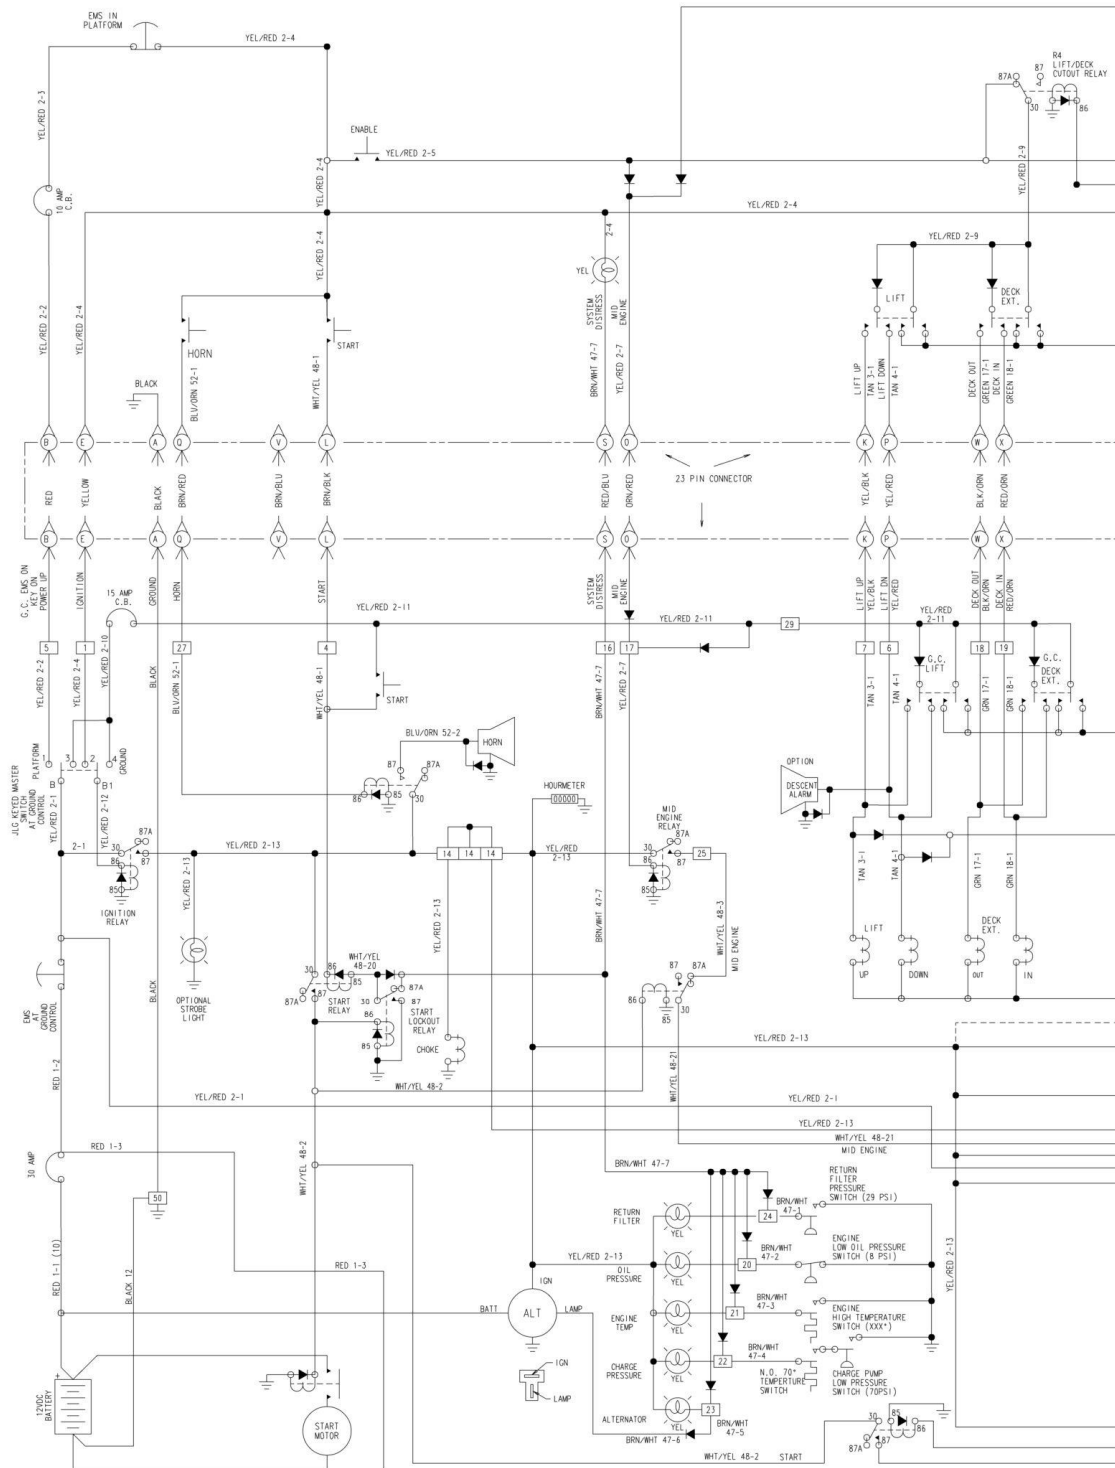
EMS IN PLATFORM
YEL/RED 2-4
YEL/RED 2-3
10 AMP C.B.
ENABLE
YEL/RED 2-5
R4 LIFT/DECK CUTOUT RELAY
87A 87 30 86
YEL/RED 2-9
YEL/RED 2-4
YEL/RED 2-4
YEL/RED 2-4
YEL/RED 2-4
YEL/RED 2-2
YEL/RED 2-9
2-4
YEL
SYSTEM DISTRESS
MID ENGINE
LIFT
DECK EXT.
HORN
START
BLACK
BLU/ORN 52-1
WHT/YEL 48-1
BRN/WHT 47-7
YEL/RED 2-7
LIFT UP
TAN 3-1
LIFT DOWN
TAN 4-1
DECK OUT
GREEN 17-1
DECK IN
GREEN 18-1
B E A Q V L S O K P W X
RED YELLOW BLACK BRN/RED BRN/BLU BRN/BLK RED/BLU ORN/RED YEL/BLK YEL/RED BLK/ORN RED/ORN
23 PIN CONNECTOR
B E A Q V L S O K P W X
G.C. EMS ON KEY ON POWER UP
IGNITION
15 AMP C.B.
GROUND
HORN
START
YEL/RED 2-11
SYSTEM DISTRESS
MID ENGINE
YEL/RED 2-11
29
LIFT UP
YEL/BLK
YEL/RED
YEL/RED 2-11
DECK OUT
BLK/ORN
DECK IN
RED/ORN
5 1 27 4 16 17 7 6 18 19
YEL/RED 2-2
YEL/RED 2-4
YEL/RED 2-10
BLACK
BLU/ORN 52-1
WHT/YEL 48-1
START
BRN/WHT 47-7
YEL/RED 2-7
TAN 3-1
TAN 4-1
G.C. LIFT
GRN 17-1
GRN 18-1
G.C. DECK EXT.
JLG KEYED MASTER SWITCH AT GROUND CONTROL
PLATFORM
3 2
GROUND
YEL/RED 2-1
B1
YEL/RED 2-12
BLU/ORN 52-2
HORN
87 87A
86 85 30
OPTION
DESCENT ALARM
HOURMETER
00000
MID ENGINE RELAY
87A
2-1
30 87A
86 87
85
IGNITION RELAY
YEL/RED 2-13
YEL/RED 2-13
14 14 14
YEL/RED 2-13
30 86 87
85
25
TAN 3-1
TAN 4-1
GRN 17-1
GRN 18-1
OPTIONAL STROBE LIGHT
YEL/RED 2-13
WHT/YEL 48-20
30 86 85
87A 87
START RELAY
30 87A 87
86
85
START LOCKOUT RELAY
CHOKE
BRN/WHT 47-7
WHT/YEL 48-3
MID ENGINE
87 87A
86 30
85
LIFT UP
DOWN
DECK EXT. OUT
IN
EMS AT GROUND CONTROL
BLACK
YEL/RED 2-13
RED 1-2
YEL/RED 2-1
WHT/YEL 48-2
WHT/YEL 48-21
YEL/RED 2-1
YEL/RED 2-13
WHT/YEL 48-21
MID ENGINE
30 AMP
RED 1-3
50
WHT/YEL 48-2
BRN/WHT 47-7
RETURN FILTER PRESSURE SWITCH (29 PSI)
BRN/WHT 47-1
24
RETURN FILTER
YEL
YEL/RED 2-13
20
BRN/WHT 47-2
ENGINE LOW OIL PRESSURE SWITCH (8 PSI)
OIL PRESSURE
YEL
RED 1-3
IGN
RED 1-1 (10)
BLACK 12
BATT
ALT
LAMP
ENGINE TEMP
YEL
21
BRN/WHT 47-3
ENGINE HIGH TEMPERATURE SWITCH (XXX°)
YEL/RED 2-13
IGN
LAMP
CHARGE PRESSURE
YEL
22
BRN/WHT 47-4
N.O. 70° TEMPERTURE SWITCH
CHARGE PUMP LOW PRESSURE SWITCH (70PSI)
12VDC BATTERY
START MOTOR
ALTERNATOR
YEL
23
BRN/WHT 47-5
BRN/WHT 47-6
30 85
86
87A 87
WHT/YEL 48-2 START